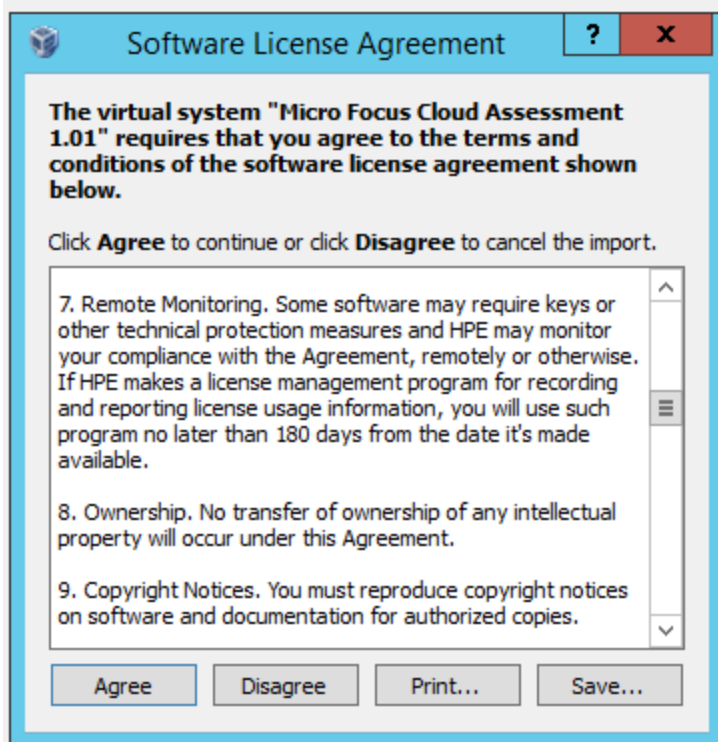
Software License Agreement

?

X

The virtual system "Micro Focus Cloud Assessment 1.01" requires that you agree to the terms and conditions of the software license agreement shown below.

Click **Agree** to continue or click **Disagree** to cancel the import.

7. Remote Monitoring. Some software may require keys or other technical protection measures and HPE may monitor your compliance with the Agreement, remotely or otherwise. If HPE makes a license management program for recording and reporting license usage information, you will use such program no later than 180 days from the date it's made available.

8. Ownership. No transfer of ownership of any intellectual property will occur under this Agreement.

9. Copyright Notices. You must reproduce copyright notices on software and documentation for authorized copies.

Agree

Disagree

Print...

Save...